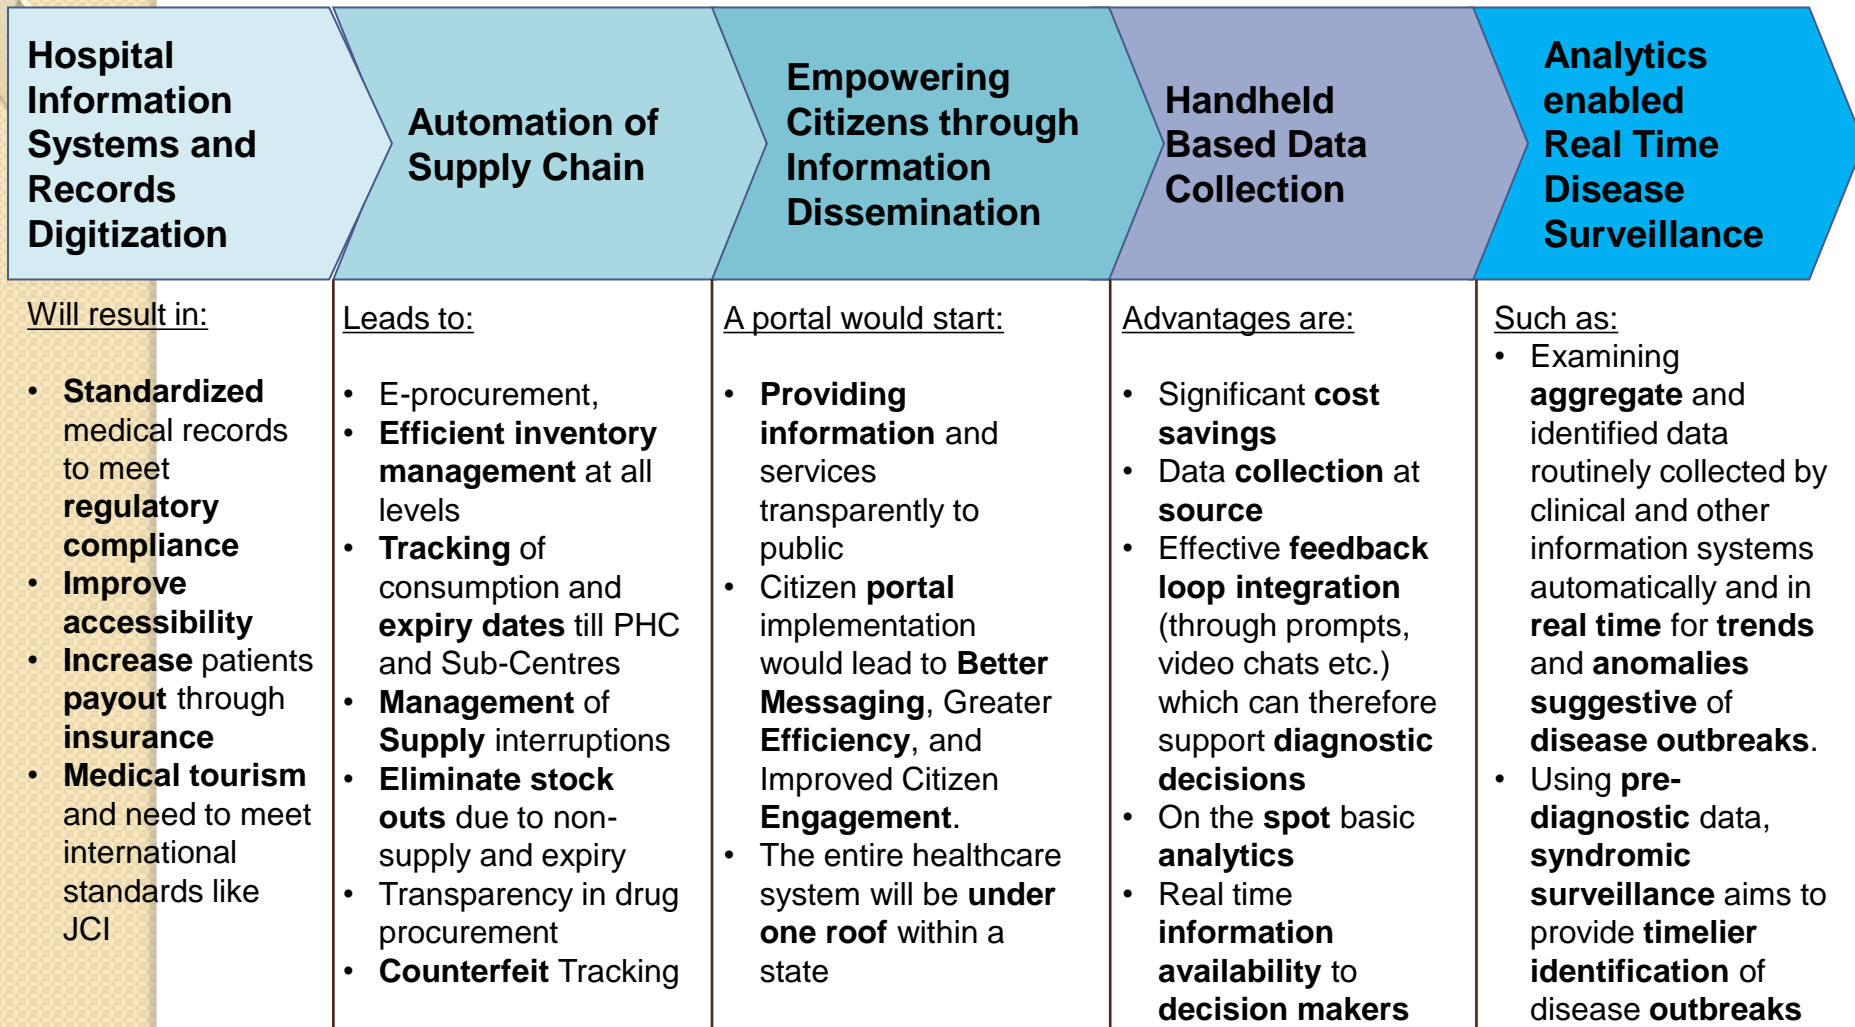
Hospital Information Systems and Records Digitization

Will result in:

- Standardized medical records to meet regulatory compliance
- Improve accessibility
- Increase patients payout through insurance
- Medical tourism and need to meet international standards like JCI

Automation of Supply Chain

Leads to:

- E-procurement,
- Efficient inventory management at all levels
- Tracking of consumption and expiry dates till PHC and Sub-Centres
- Management of Supply interruptions
- Eliminate stock outs due to non-supply and expiry
- Transparency in drug procurement
- Counterfeit Tracking

Empowering Citizens through Information Dissemination

A portal would start:

- Providing information and services transparently to public
- Citizen portal implementation would lead to Better Messaging, Greater Efficiency, and Improved Citizen Engagement.
- The entire healthcare system will be under one roof within a state

Handheld Based Data Collection

Advantages are:

- Significant cost savings
- Data collection at source
- Effective feedback loop integration (through prompts, video chats etc.) which can therefore support diagnostic decisions
- On the spot basic analytics
- Real time information availability to decision makers

Analytics enabled Real Time Disease Surveillance

Such as:

- Examining aggregate and identified data routinely collected by clinical and other information systems automatically and in real time for trends and anomalies suggestive of disease outbreaks.
- Using pre-diagnostic data, syndromic surveillance aims to provide timelier identification of disease outbreaks